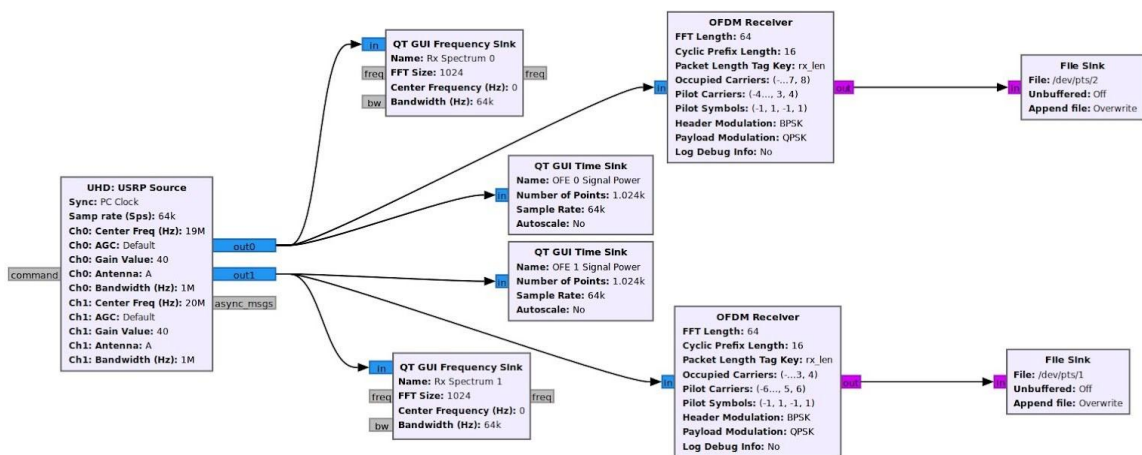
in
QT GUI Frequency Sink
Name: Rx Spectrum 0
freq
FFT Size: 1024
freq
Center Frequency (Hz): 0
bw
Bandwidth (Hz): 64k

OFDM Receiver
FFT Length: 64
Cyclic Prefix Length: 16
Packet Length Tag Key: rx_len
Occupied Carriers: (-...7, 8)
in
Pilot Carriers: (-4..., 3, 4)
out
Pilot Symbols: (-1, 1, -1, 1)
Header Modulation: BPSK
Payload Modulation: QPSK
Log Debug Info: No

in
File Sink
File: /dev/pts/2
Unbuffered: Off
Append file: Overwrite

QT GUI Time Sink
in
Name: OFE 0 Signal Power
Number of Points: 1.024k
Sample Rate: 64k
Autoscale: No

UHD: USRP Source
Sync: PC Clock
Samp rate (Sps): 64k
Ch0: Center Freq (Hz): 19M
Ch0: AGC: Default
out0
Ch0: Gain Value: 40
Ch0: Antenna: A
command
out1
Ch0: Bandwidth (Hz): 1M
Ch1: Center Freq (Hz): 20M
async_msgs
Ch1: AGC: Default
Ch1: Gain Value: 40
Ch1: Antenna: A
Ch1: Bandwidth (Hz): 1M

QT GUI Time Sink
in
Name: OFE 1 Signal Power
Number of Points: 1.024k
Sample Rate: 64k
Autoscale: No

OFDM Receiver
FFT Length: 64
Cyclic Prefix Length: 16
Packet Length Tag Key: rx_len
Occupied Carriers: (-...3, 4)
in
Pilot Carriers: (-6..., 5, 6)
out
Pilot Symbols: (-1, 1, -1, 1)
Header Modulation: BPSK
Payload Modulation: QPSK
Log Debug Info: No

in
File Sink
File: /dev/pts/1
Unbuffered: Off
Append file: Overwrite

in
QT GUI Frequency Sink
Name: Rx Spectrum 1
freq
FFT Size: 1024
freq
Center Frequency (Hz): 0
bw
Bandwidth (Hz): 64k